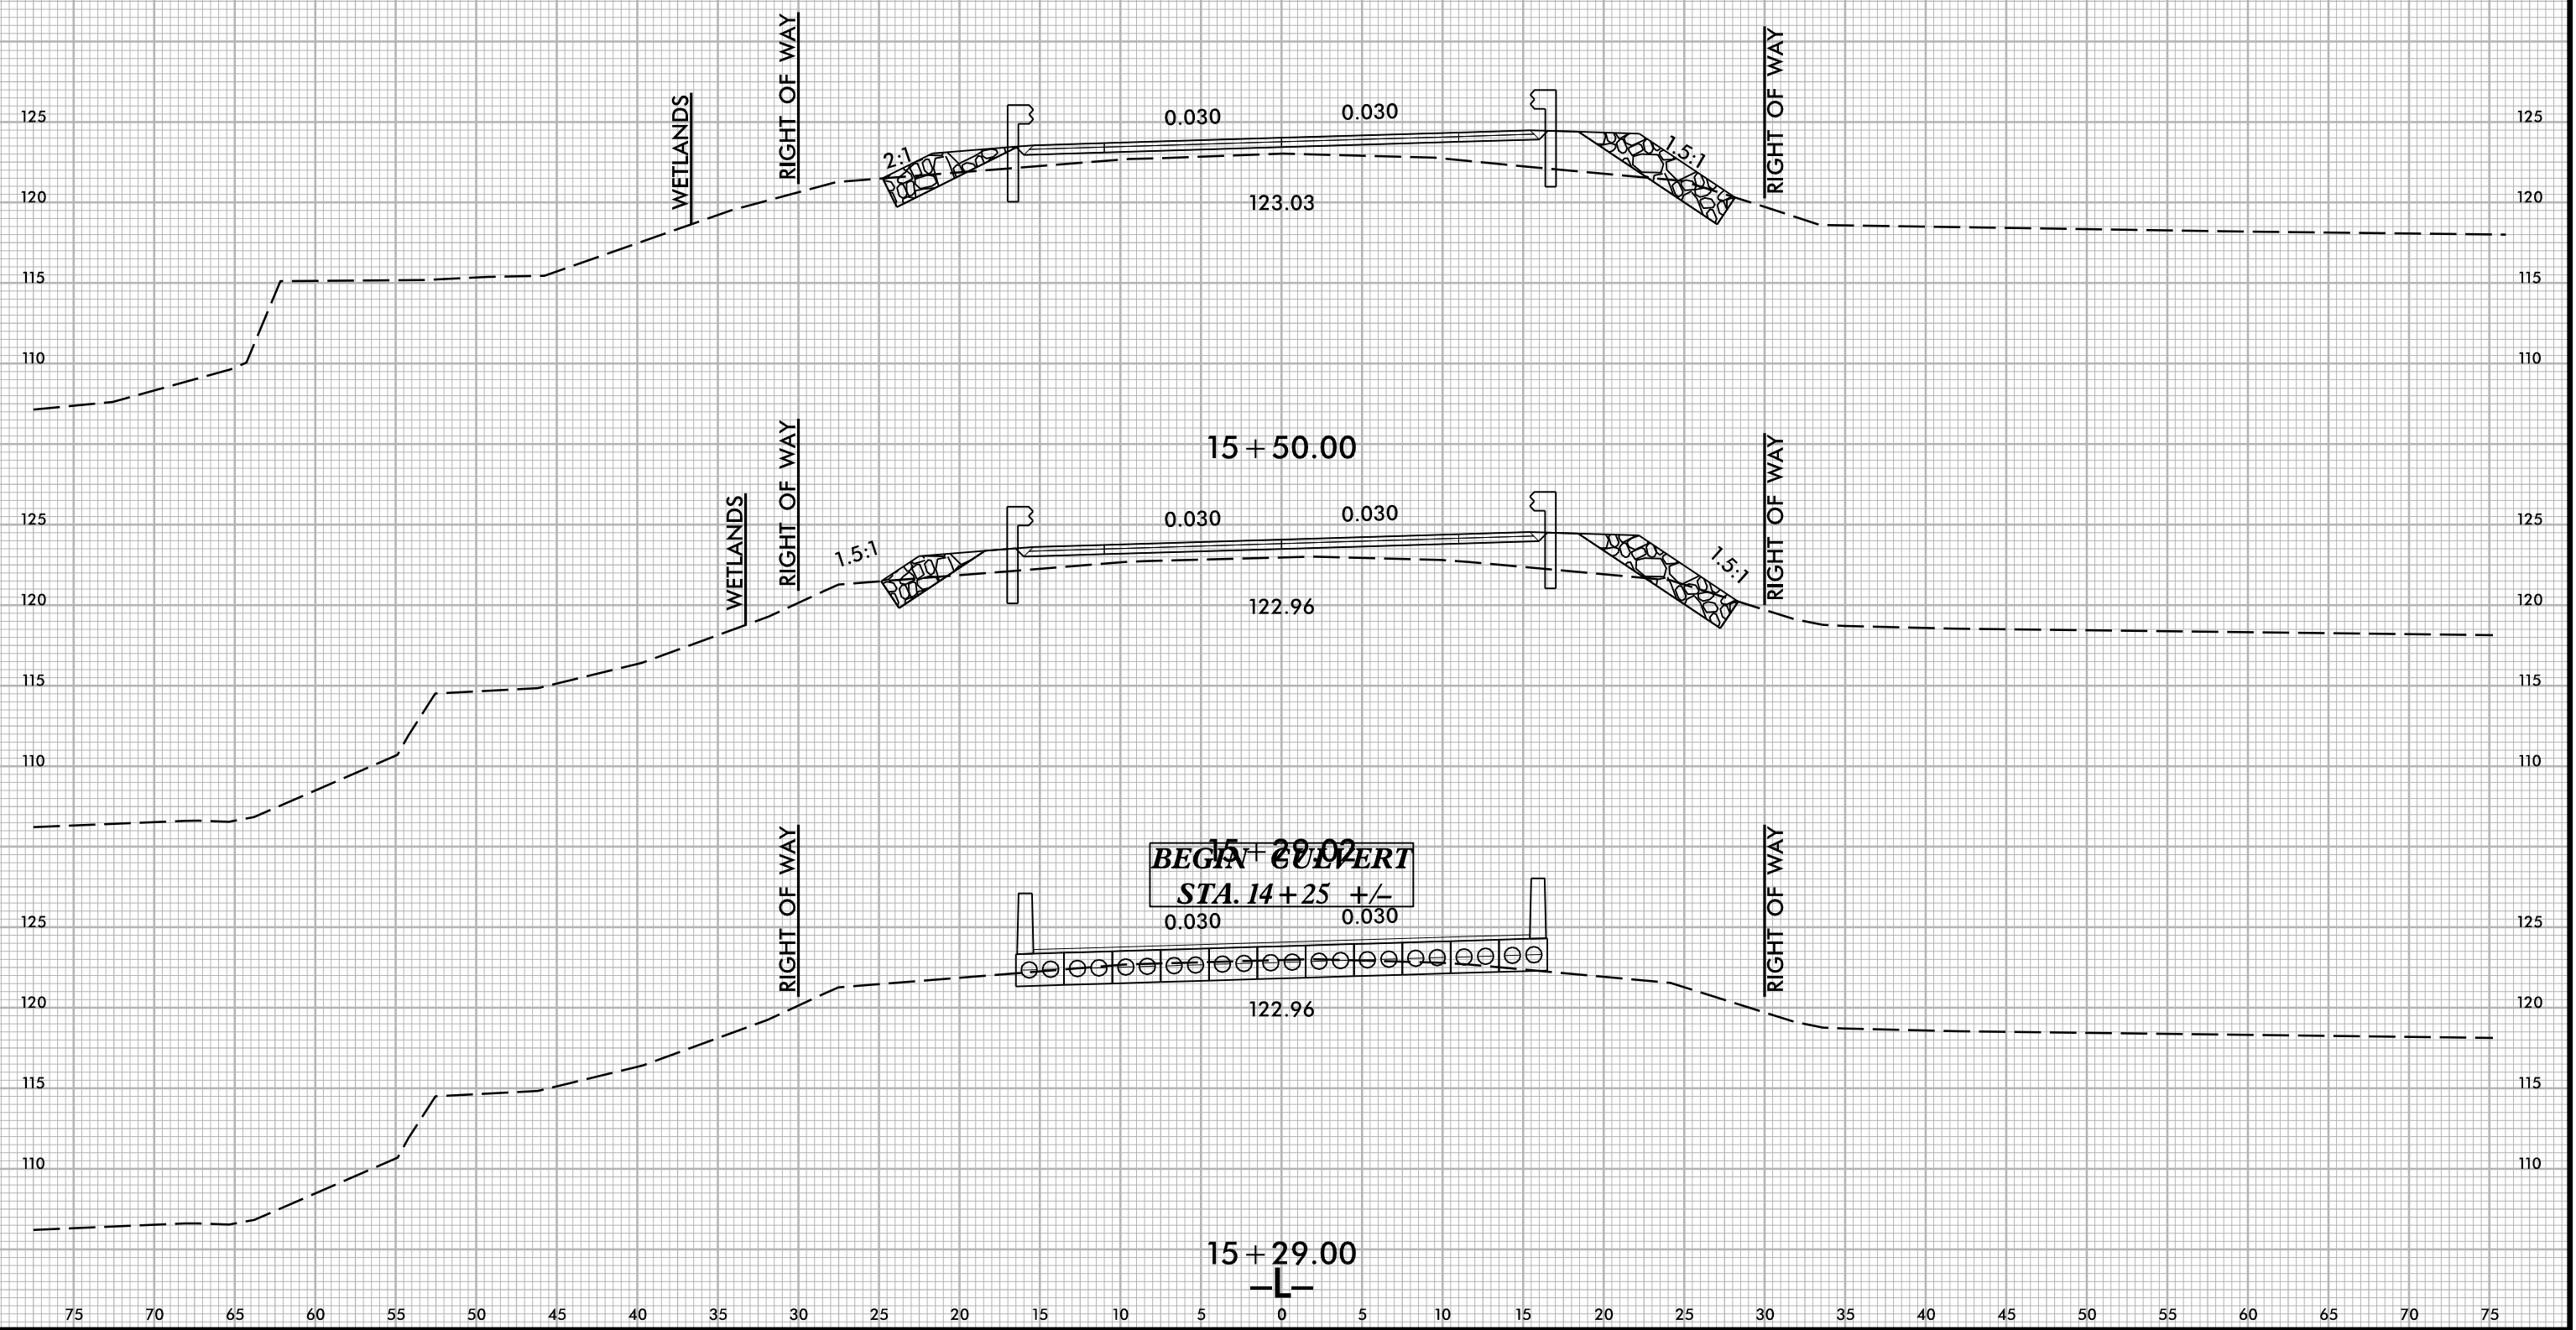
125
120
115
110
WETLANDS
RIGHT OF WAY
2:1
0.030
0.030
1.5:1
RIGHT OF WAY
123.03
125
120
115
110

15 + 50.00

125
120
115
110
WETLANDS
RIGHT OF WAY
1.5:1
0.030
0.030
1.5:1
RIGHT OF WAY
122.96
125
120
115
110

15 + 29.02
BEGIN CULVERT
STA. 14 + 25 +/–
125
120
115
110
RIGHT OF WAY
0.030
0.030
RIGHT OF WAY
122.96
125
120
115
110

15 + 29.00
–L–

75 70 65 60 55 50 45 40 35 30 25 20 15 10 5 0 5 10 15 20 25 30 35 40 45 50 55 60 65 70 75